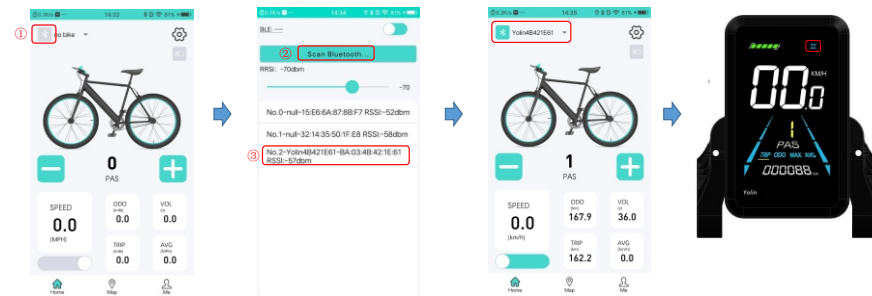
14:32

① No bike

0

PAS

SPEED

0.0

(MPH)

ODO

0

VOL

0

TRIP

0

AVG

0

Home Map Me

14:34

BLE: ----

② Scan Bluetooth...

RRSI: -70dbm

-70

No.0--null--15:E6:6A:87:8B:F7 RSSI:-52dbm

No.1--null--32:14:35:50:1F:E8 RSSI:-58dbm

③ No.2--Yolin4B421E61--BA:03:4B:42:1E:61 RSSI:-57dbm

14:35

Yolin4B421E61

1

PAS

SPEED

0.0

(km/h)

ODO

167.9

VOL

36.0

TRIP

162.2

AVG

0.0

Home Map Me

00.0

KM/H

1

PAS

TRP ODO MAX AVG

000088 km

Yolin